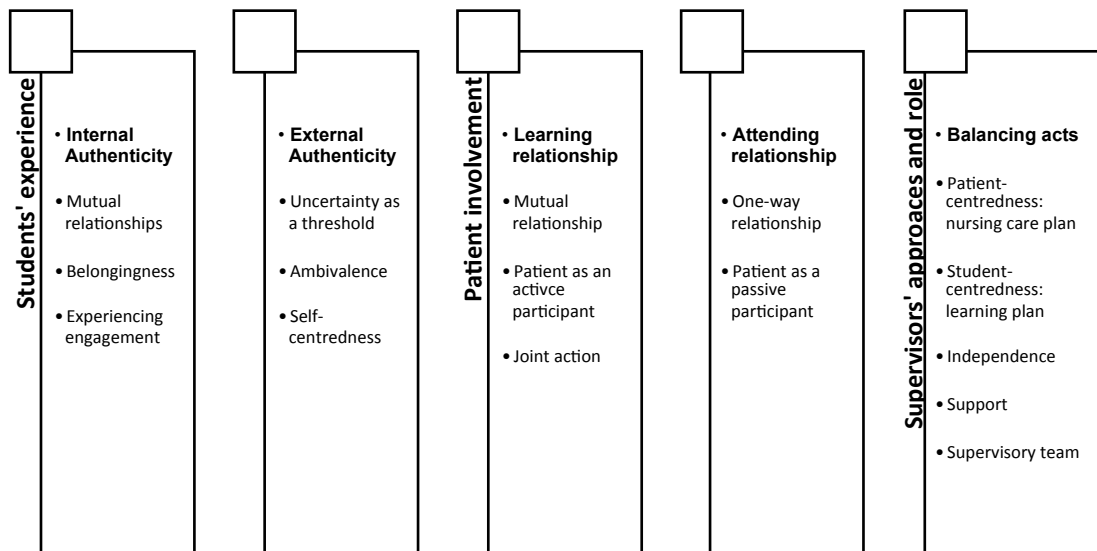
Students' experience

• Internal Authenticity

• Mutual relationships

• Belongingness

• Experiencing engagement

• External Authenticity

• Uncertainty as a threshold

• Ambivalence

• Self-centredness

Patient involvement

• Learning relationship

• Mutual relationship

• Patient as an activce participant

• Joint action

• Attending relationship

• One-way relationship

• Patient as a passive participant

Supervisors' approaces and role

• Balancing acts

• Patient-centredness: nursing care plan

• Student-centredness: learning plan

• Independence

• Support

• Supervisory team